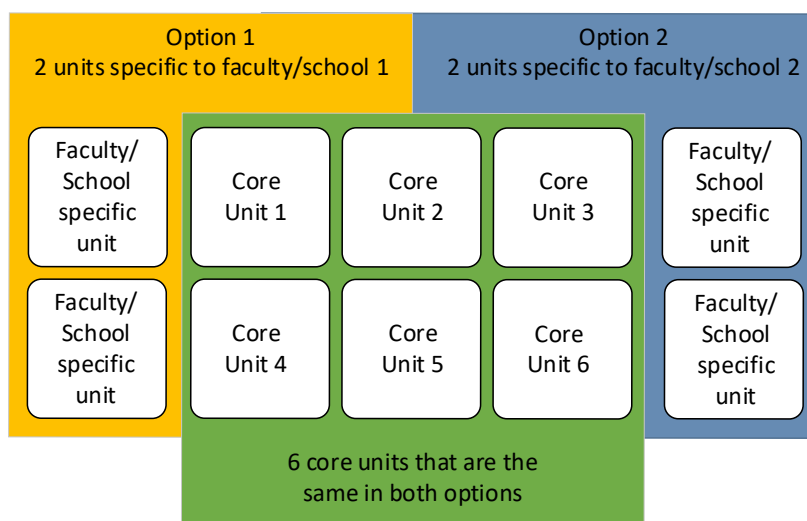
Option 1
2 units specific to faculty/school 1

Option 2
2 units specific to faculty/school 2

Faculty/ School specific unit

Faculty/ School specific unit

Core Unit 1

Core Unit 2

Core Unit 3

Core Unit 4

Core Unit 5

Core Unit 6

Faculty/ School specific unit

Faculty/ School specific unit

6 core units that are the same in both options